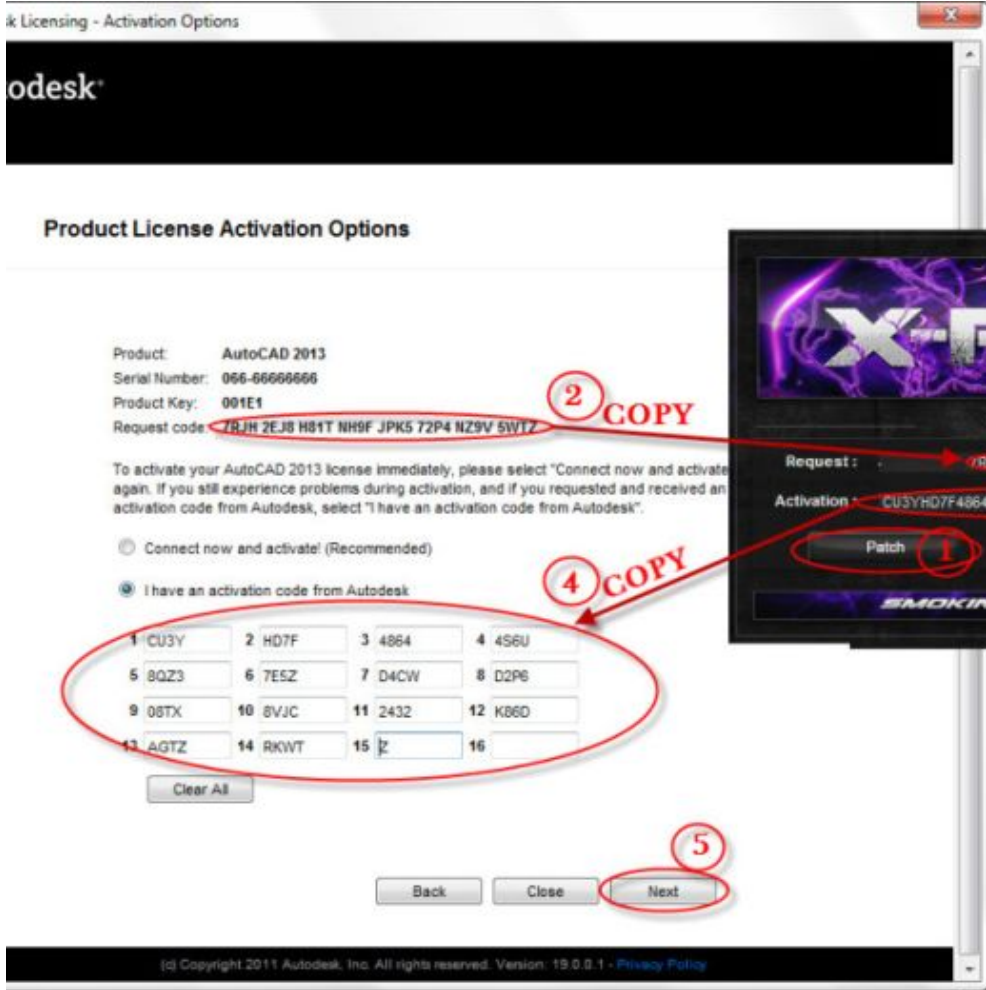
k Licensing - Activation Options

odesk

Product License Activation Options

Product: AutoCAD 2013
Serial Number: 066-66666666
Product Key: 001E1
Request code: 7RJH 2EJ8 H81T NH9F JPK5 72P4 NZ9V 5WTZ

To activate your AutoCAD 2013 license immediately, please select "Connect now and activate again. If you still experience problems during activation, and if you requested and received an activation code from Autodesk, select "I have an activation code from Autodesk".

Connect now and activate! (Recommended)

I have an activation code from Autodesk

| 1 CU3Y | 2 HD7F | 3 4864 | 4 4S6U |
|---|---|---|---|
| 5 8QZ3 | 6 7E5Z | 7 D4CW | 8 D2P6 |
| 9 08TX | 10 8VJC | 11 2432 | 12 K86D |
| 13 AGTZ | 14 RKWT | 15 Z | 16 |

Clear All

Back Close Next

(c) Copyright 2011 Autodesk, Inc. All rights reserved. Version: 19.0.0.1 - Privacy Policy

X-F

Request :

Activation : CU3YHD7F4864

Patch

SMOKIN

2 COPY

4 COPY

1

5